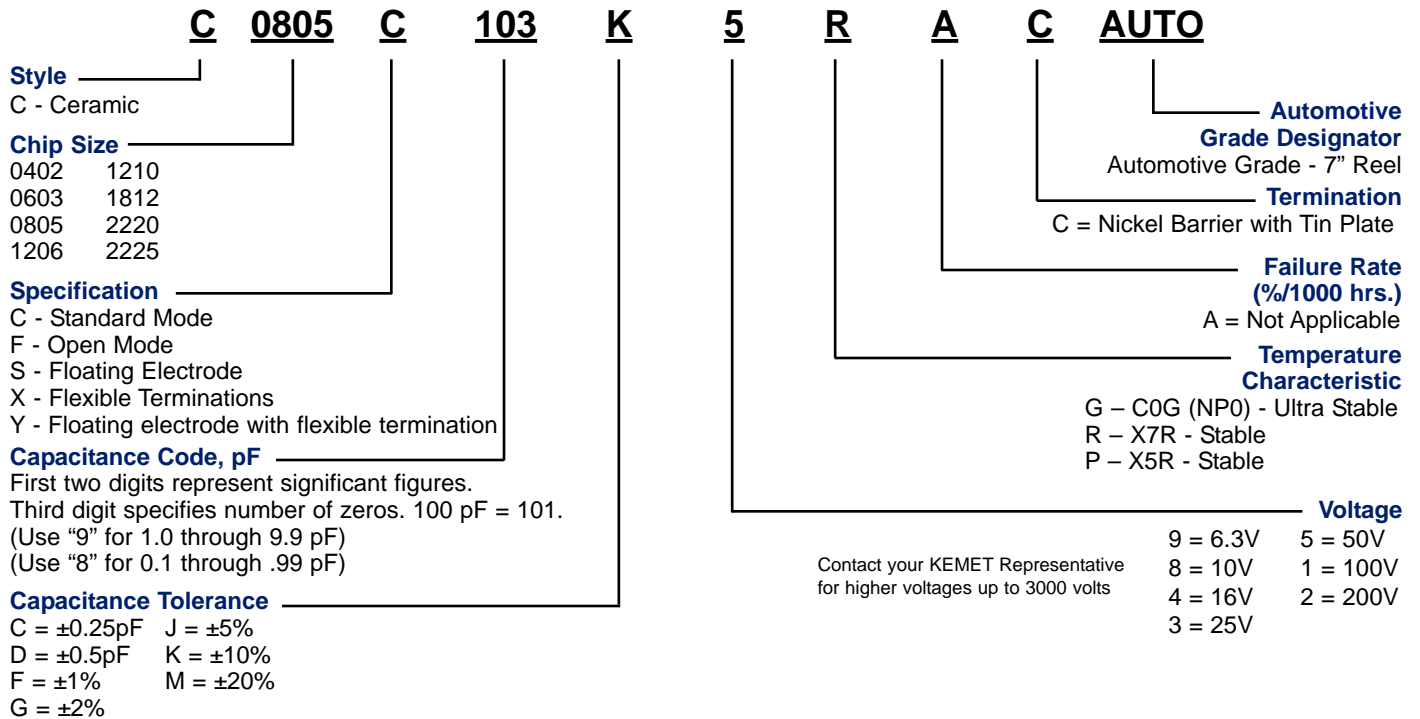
C 0805 C 103 K 5 R A C AUTO

Style
C - Ceramic

Chip Size
0402 1210
0603 1812
0805 2220
1206 2225

Specification
C - Standard Mode
F - Open Mode
S - Floating Electrode
X - Flexible Terminations
Y - Floating electrode with flexible termination

Capacitance Code, pF
First two digits represent significant figures.
Third digit specifies number of zeros. 100 pF = 101.
(Use "9" for 1.0 through 9.9 pF)
(Use "8" for 0.1 through .99 pF)

Capacitance Tolerance
C = ±0.25pF J = ±5%
D = ±0.5pF K = ±10%
F = ±1% M = ±20%
G = ±2%

Automotive Grade Designator
Automotive Grade - 7" Reel

Termination
C = Nickel Barrier with Tin Plate

Failure Rate (%/1000 hrs.)
A = Not Applicable

Temperature Characteristic
G – C0G (NP0) - Ultra Stable
R – X7R - Stable
P – X5R - Stable

Voltage
9 = 6.3V 5 = 50V
8 = 10V 1 = 100V
4 = 16V 2 = 200V
3 = 25V

Contact your KEMET Representative for higher voltages up to 3000 volts